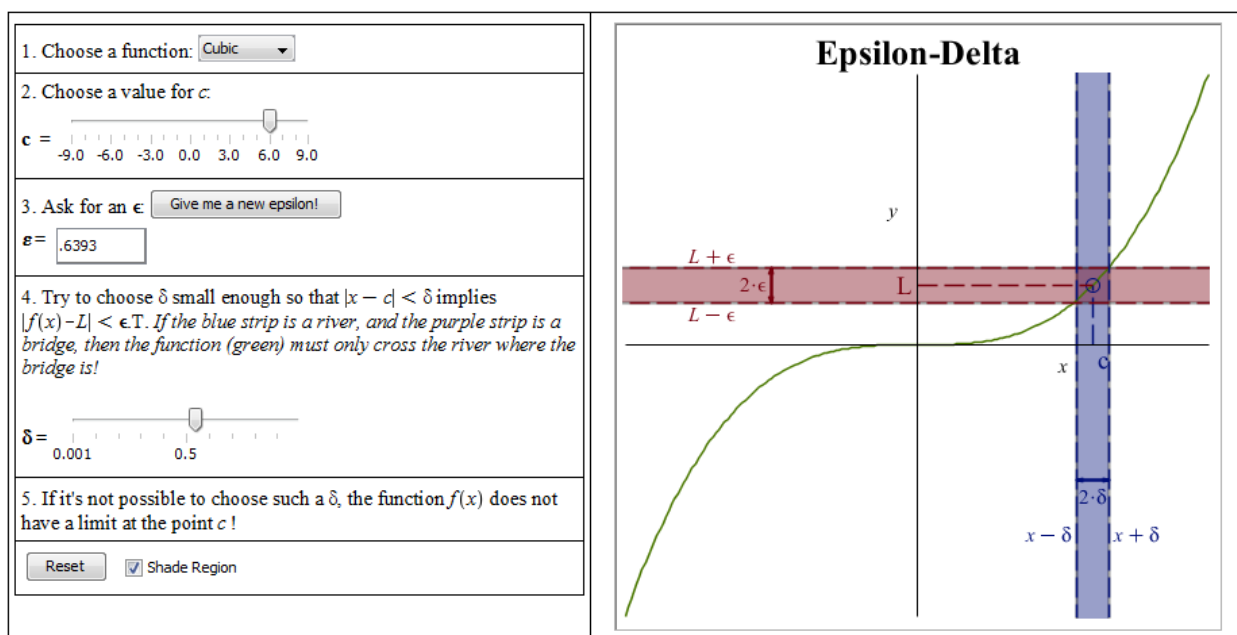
1. Choose a function: Cubic

2. Choose a value for $c$:

$\mathbf{c}$ = -9.0 -6.0 -3.0 0.0 3.0 6.0 9.0

3. Ask for an $\epsilon$ Give me a new epsilon!

$\boldsymbol{\varepsilon}$ = .6393

4. Try to choose $\delta$ small enough so that $|x-c| < \delta$ implies $|f(x)-L| < \epsilon$.T. *If the blue strip is a river, and the purple strip is a bridge, then the function (green) must only cross the river where the bridge is!*

$\boldsymbol{\delta}$ = 0.001 0.5

5. If it's not possible to choose such a $\delta$, the function $f(x)$ does not have a limit at the point $c$ !

Reset Shade Region

Epsilon-Delta

$y$

$L+\epsilon$

$2\cdot\epsilon$

L

$L-\epsilon$

$x$

c

$2\cdot\delta$

$x-\delta$

$x+\delta$